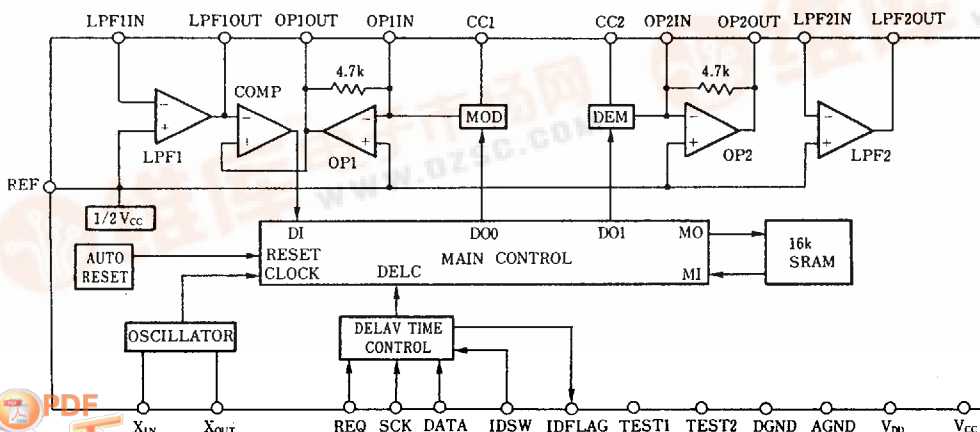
LPF1IN LPF1OUT OP1OUT OP1IN CC1 CC2 OP2IN OP2OUT LPF2IN LPF2OUT

4.7k

4.7k

COMP

LPF1

OP1

MOD

DEM

OP2

LPF2

REF

1/2 $V_{CC}$

DI

DO0

DO1

MO

16k SRAM

AUTO RESET

RESET

CLOCK

DELC

MAIN CONTROL

MI

OSCILLATOR

DELAV TIME CONTROL

$X_{IN}$ $X_{OUT}$ REQ SCK DATA IDSW IDFLAG TEST1 TEST2 DGND AGND $V_{DD}$ $V_{CC}$

PDF